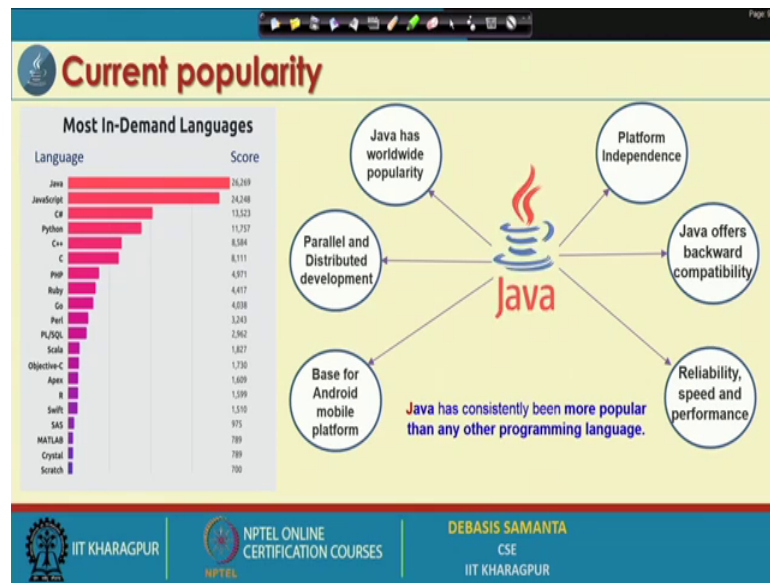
Page 9

Current popularity

Most In-Demand Languages

| Language | Score |
|---|---|
| Java | 26,269 |
| JavaScript | 24,248 |
| C# | 13,523 |
| Python | 11,757 |
| C++ | 8,584 |
| C | 8,111 |
| PHP | 4,971 |
| Ruby | 4,417 |
| Go | 4,038 |
| Perl | 3,243 |
| PL/SQL | 2,962 |
| Scala | 1,827 |
| Objective-C | 1,730 |
| Apex | 1,609 |
| R | 1,599 |
| Swift | 1,510 |
| SAS | 975 |
| MATLAB | 789 |
| Crystal | 789 |
| Scratch | 700 |

Java has worldwide popularity

Platform Independence

Parallel and Distributed development

Java

Java offers backward compatibility

Base for Android mobile platform

Reliability, speed and performance

Java has consistently been more popular than any other programming language.

IIT KHARAGPUR

NPTEL ONLINE CERTIFICATION COURSES

NPTEL

DEBASIS SAMANTA
CSE
IIT KHARAGPUR